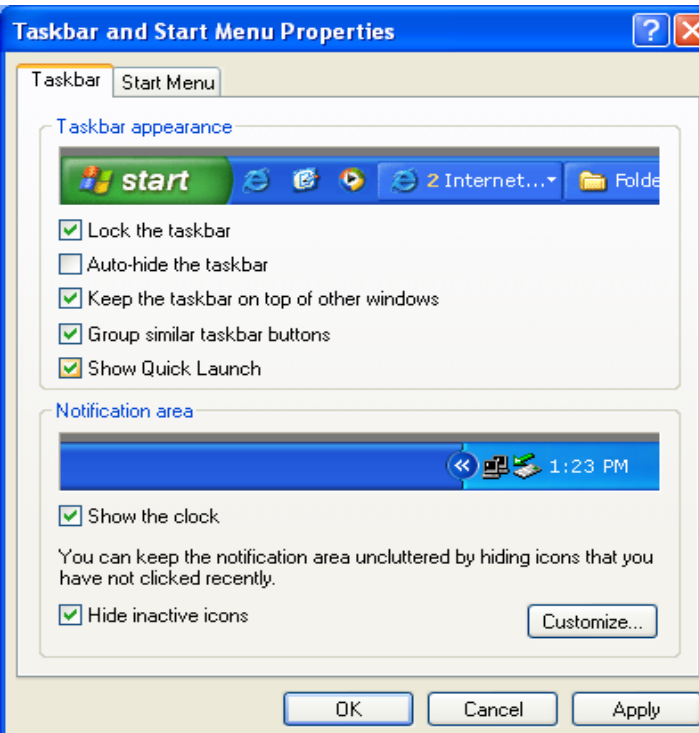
Taskbar and Start Menu Properties

Taskbar | Start Menu

Taskbar appearance

start | 2 Internet... | Folde

Lock the taskbar

Auto-hide the taskbar

Keep the taskbar on top of other windows

Group similar taskbar buttons

Show Quick Launch

Notification area

1:23 PM

Show the clock

You can keep the notification area uncluttered by hiding icons that you have not clicked recently.

Hide inactive icons

Customize...

OK | Cancel | Apply